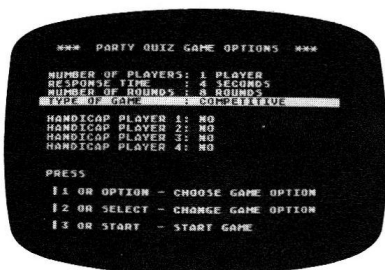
*** PARTY QUIZ GAME OPTIONS ***

NUMBER OF PLAYERS: 1 PLAYER
RESPONSE TIME : 4 SECONDS
NUMBER OF ROUNDS : 8 ROUNDS
TYPE OF GAME : COMPETITIVE

HANDICAP PLAYER 1: NO
HANDICAP PLAYER 2: NO
HANDICAP PLAYER 3: NO
HANDICAP PLAYER 4: NO

PRESS

1 OR OPTION - CHOOSE GAME OPTION

2 OR SELECT - CHANGE GAME OPTION

3 OR START - START GAME